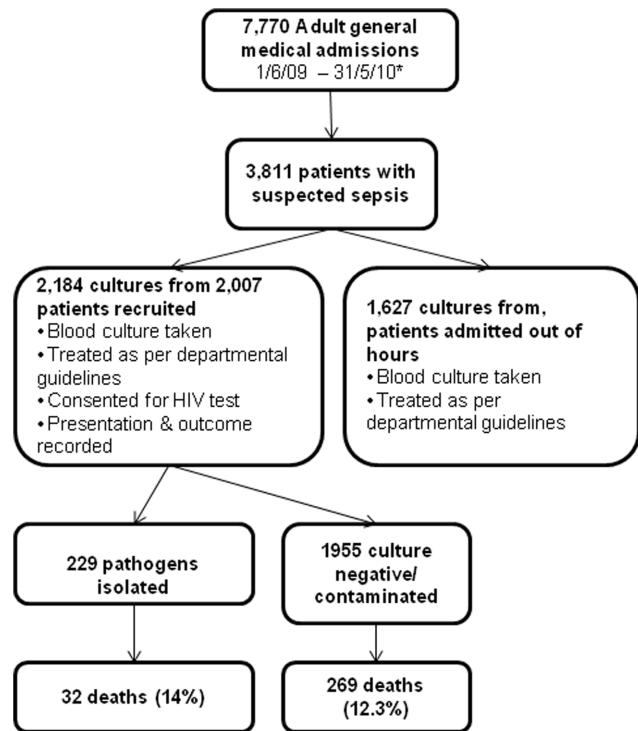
7,770 Adult general medical admissions
1/6/09 – 31/5/10*

3,811 patients with suspected sepsis

2,184 cultures from 2,007 patients recruited
• Blood culture taken
• Treated as per departmental guidelines
• Consented for HIV test
• Presentation & outcome recorded

1,627 cultures from, patients admitted out of hours
• Blood culture taken
• Treated as per departmental guidelines

229 pathogens isolated

1955 culture negative/ contaminated

32 deaths (14%)

269 deaths (12.3%)